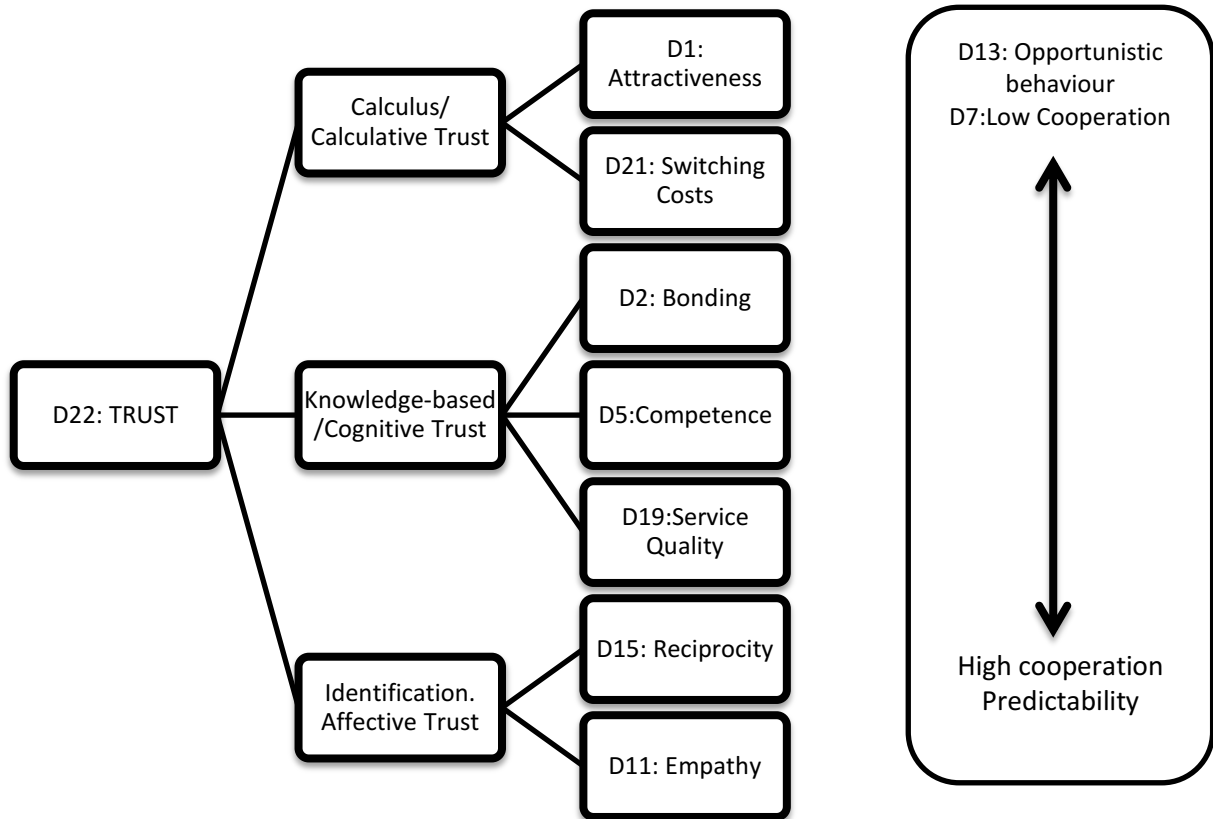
D22: TRUST

Calculus/ Calculative Trust

D1: Attractiveness

D21: Switching Costs

Knowledge-based /Cognitive Trust

D2: Bonding

D5:Competence

D19:Service Quality

Identification. Affective Trust

D15: Reciprocity

D11: Empathy

D13: Opportunistic behaviour
D7:Low Cooperation

High cooperation
Predictability